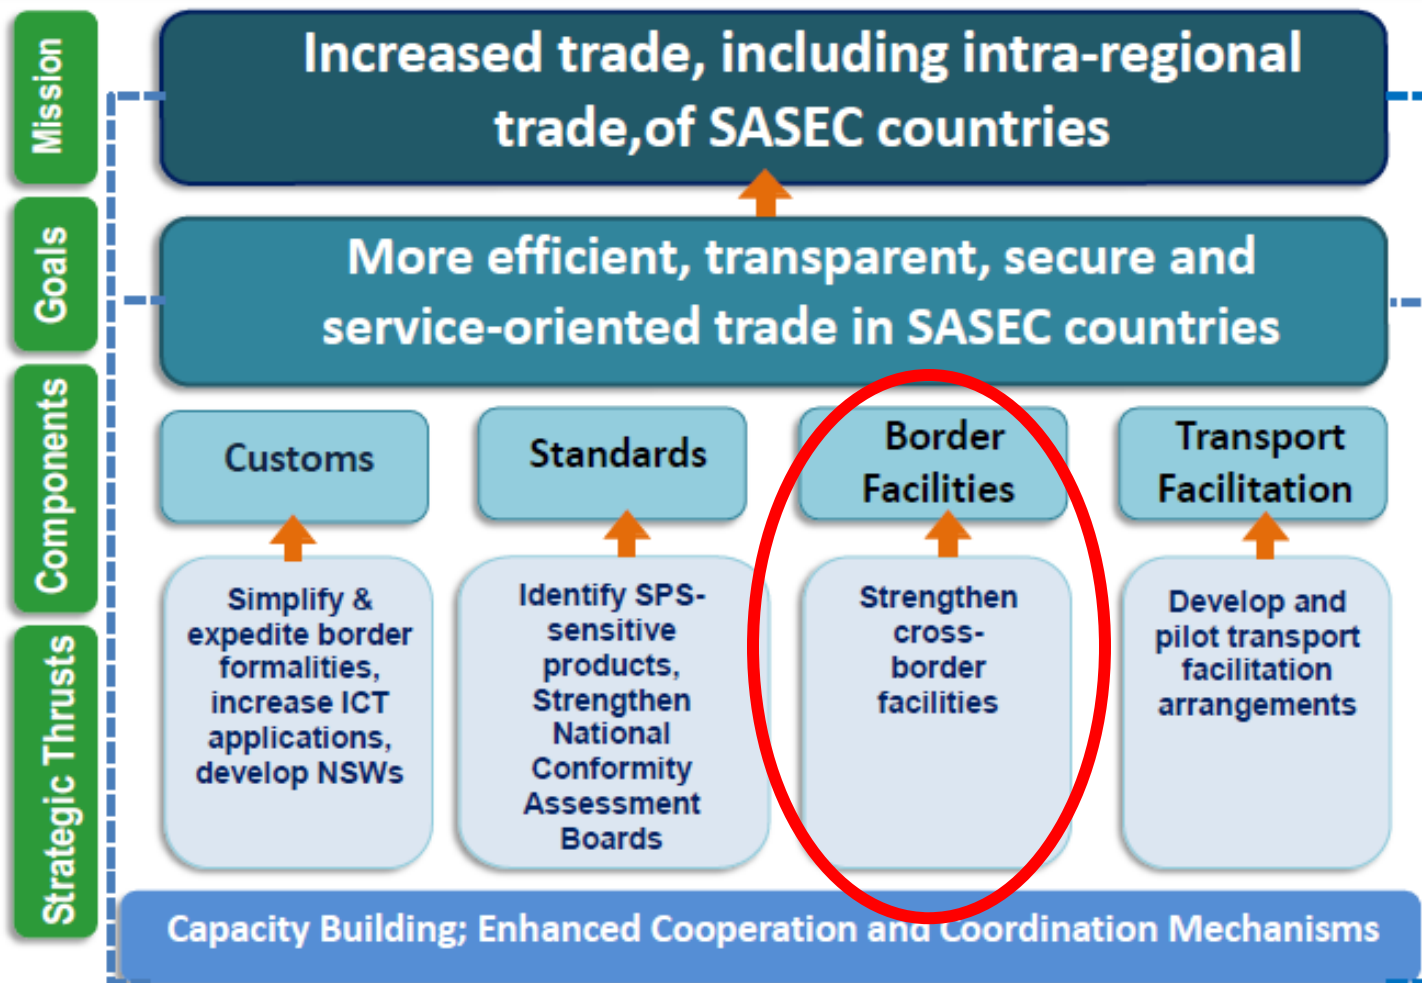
Mission

Increased trade, including intra-regional trade,of SASEC countries

Goals

More efficient, transparent, secure and service-oriented trade in SASEC countries

Components

Customs

Standards

Border Facilities

Transport Facilitation

Strategic Thrusts

Simplify & expedite border formalities, increase ICT applications, develop NSWs

Identify SPS-sensitive products, Strengthen National Conformity Assessment Boards

Strengthen cross-border facilities

Develop and pilot transport facilitation arrangements

Capacity Building; Enhanced Cooperation and Coordination Mechanisms